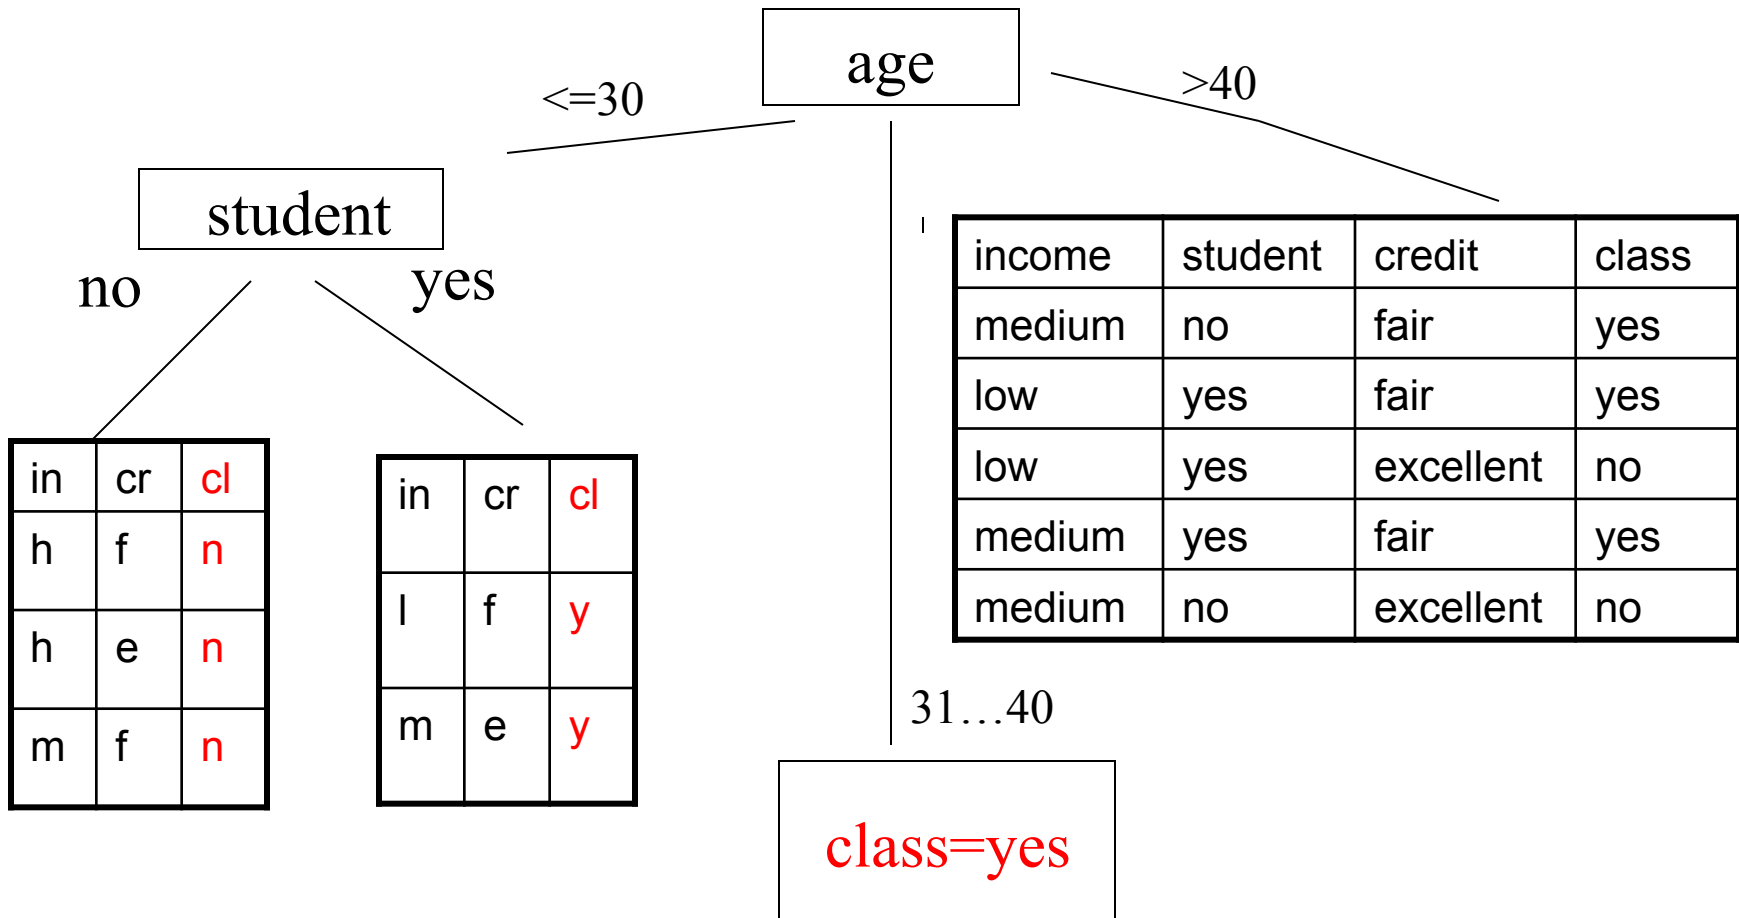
age

<=30

>40

student

no

yes

| income | student | credit | class |
|---|---|---|---|
| medium | no | fair | yes |
| low | yes | fair | yes |
| low | yes | excellent | no |
| medium | yes | fair | yes |
| medium | no | excellent | no |

| in | cr | cl |
|---|---|---|
| h | f | n |
| h | e | n |
| m | f | n |

| in | cr | cl |
|---|---|---|
| l | f | y |
| m | e | y |

31…40

class=yes